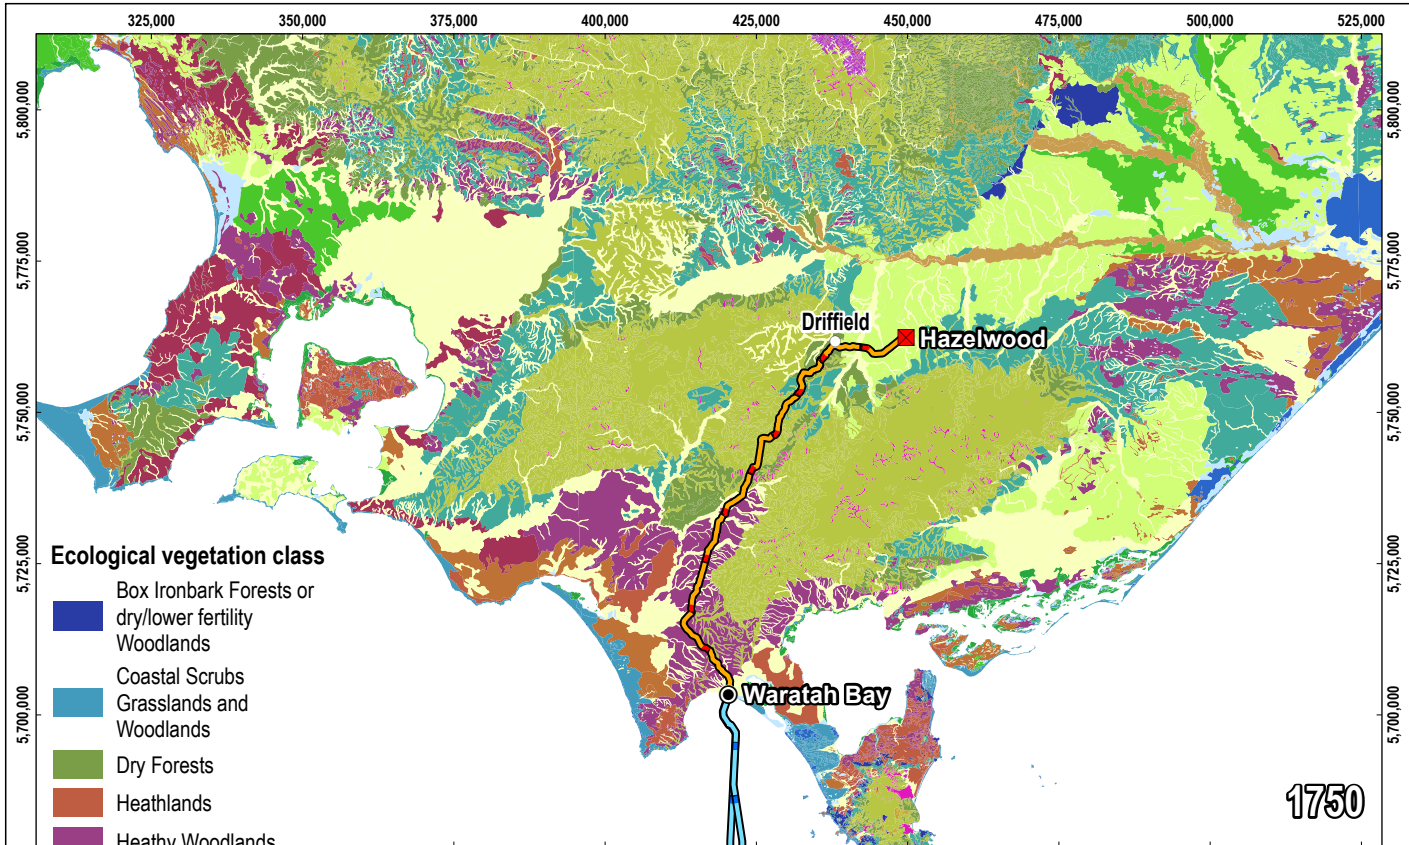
325,000 350,000 375,000 400,000 425,000 450,000 475,000 500,000 525,000

5,800,000
5,775,000
5,750,000
5,725,000
5,700,000

5,800,000
5,775,000
5,750,000
5,725,000
5,700,000

Driffield
Hazelwood
Waratah Bay

Ecological vegetation class

Box Ironbark Forests or dry/lower fertility Woodlands

Coastal Scrubs Grasslands and Woodlands

Dry Forests

Heathlands

Heathy Woodlands

1750